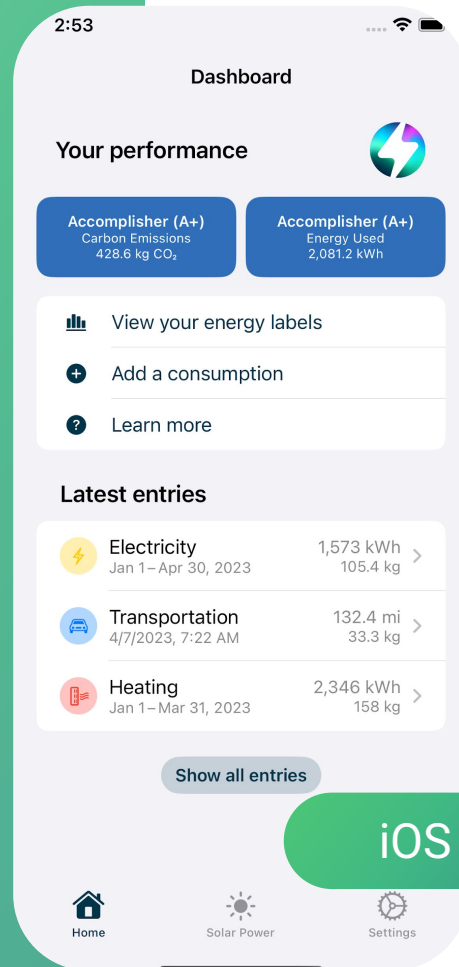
2:53

Dashboard

Your performance

Accomplisher (A+)
Carbon Emissions
428.6 kg $CO_2$

Accomplisher (A+)
Energy Used
2,081.2 kWh

View your energy labels

Add a consumption

Learn more

Latest entries

Electricity
Jan 1 – Apr 30, 2023
1,573 kWh
105.4 kg

Transportation
4/7/2023, 7:22 AM
132.4 mi
33.3 kg

Heating
Jan 1 – Mar 31, 2023
2,346 kWh
158 kg

Show all entries

iOS

Home
Solar Power
Settings